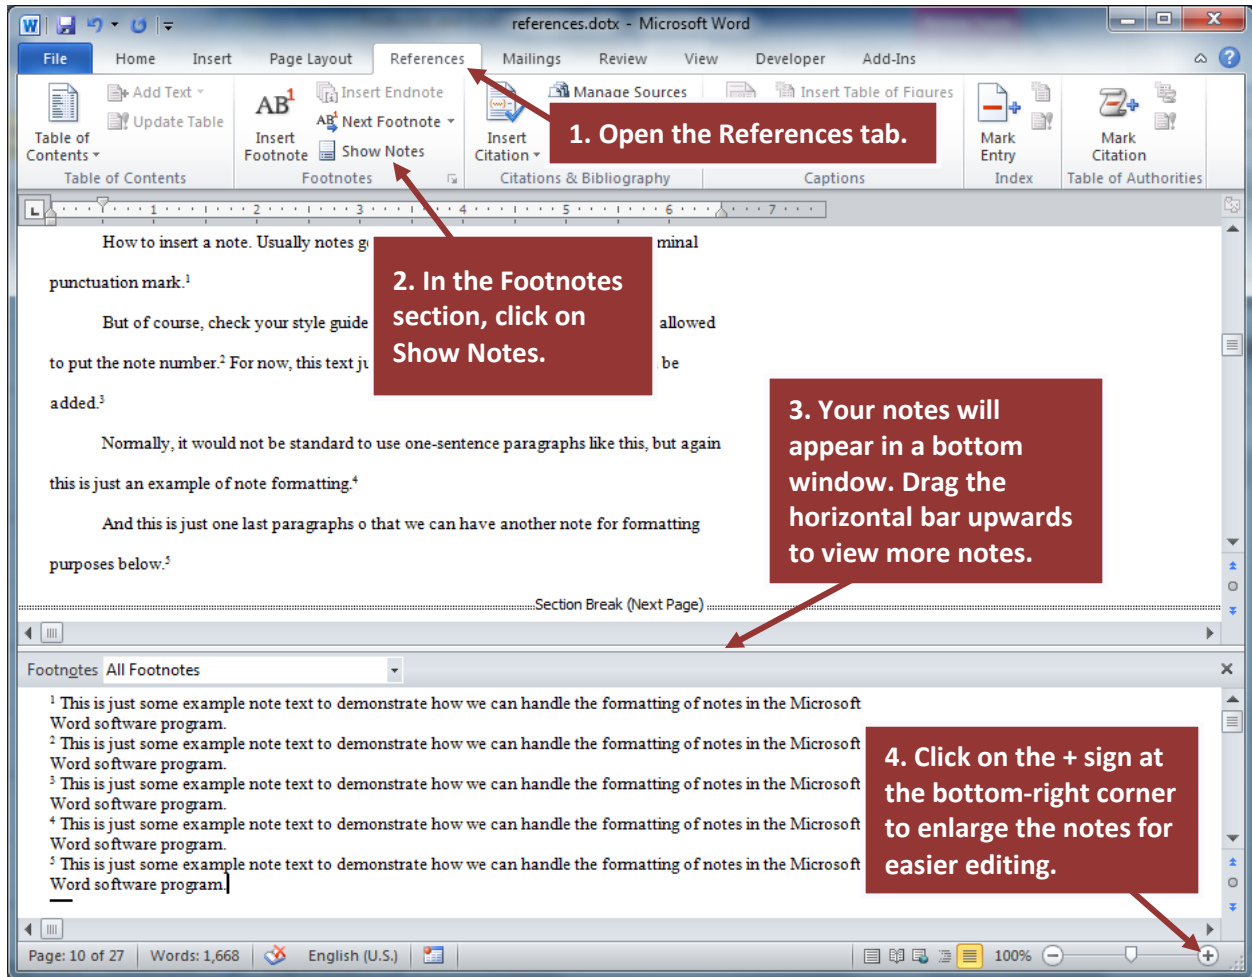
references.dotx - Microsoft Word

File Home Insert Page Layout References Mailings Review View Developer Add-Ins

Table of Contents
Add Text
Update Table
Table of Contents

AB$^1$
Insert Footnote
Insert Endnote
Next Footnote
Show Notes
Footnotes

Insert Citation
Manage Sources
Citations & Bibliography

Insert Table of Figures
Captions

Mark Entry
Index

Mark Citation
Table of Authorities

1. Open the References tab.

How to insert a note. Usually notes g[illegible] minal punctuation mark.$^1$

But of course, check your style guide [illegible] allowed to put the note number.$^2$ For now, this text ju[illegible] be added.$^3$

Normally, it would not be standard to use one-sentence paragraphs like this, but again this is just an example of note formatting.$^4$

And this is just one last paragraphs o that we can have another note for formatting purposes below.$^5$

2. In the Footnotes section, click on Show Notes.

3. Your notes will appear in a bottom window. Drag the horizontal bar upwards to view more notes.

Section Break (Next Page)

Footnotes All Footnotes

$^1$ This is just some example note text to demonstrate how we can handle the formatting of notes in the Microsoft Word software program.
$^2$ This is just some example note text to demonstrate how we can handle the formatting of notes in the Microsoft Word software program.
$^3$ This is just some example note text to demonstrate how we can handle the formatting of notes in the Microsoft Word software program.
$^4$ This is just some example note text to demonstrate how we can handle the formatting of notes in the Microsoft Word software program.
$^5$ This is just some example note text to demonstrate how we can handle the formatting of notes in the Microsoft Word software program.

4. Click on the + sign at the bottom-right corner to enlarge the notes for easier editing.

Page: 10 of 27 Words: 1,668 English (U.S.) 100%